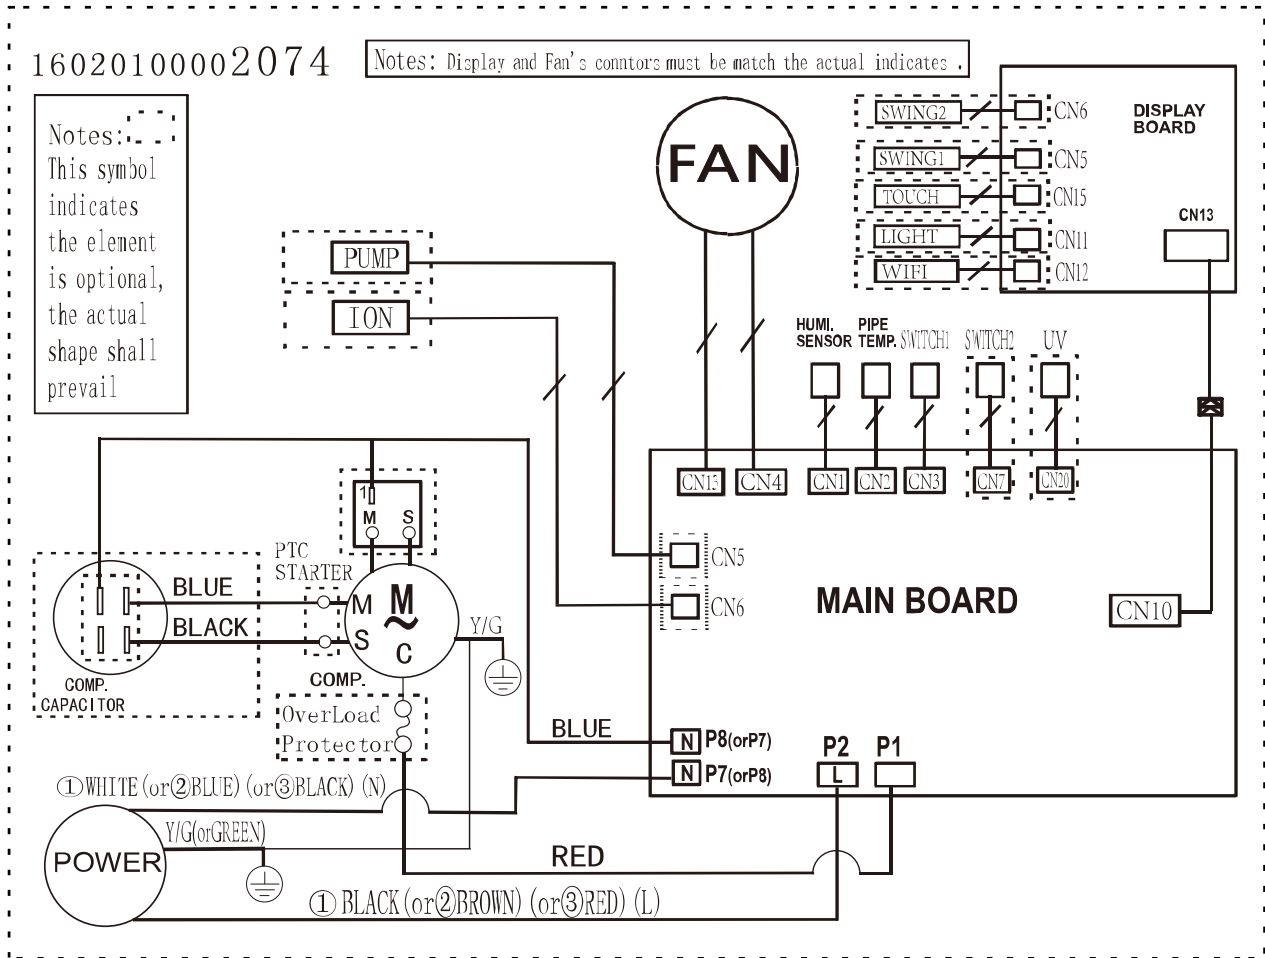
16020100002074

Notes: Display and Fan's conntors must be match the actual indicates .

Notes: This symbol indicates the element is optional, the actual shape shall prevail

FAN

SWING2
CN6
DISPLAY BOARD
SWING1
CN5
TOUCH
CN15
LIGHT
CN11
WIFI
CN12
CN13

PUMP
ION

HUMI. SENSOR
PIPE TEMP.
SWITCH1
SWITCH2
UV

CN13
CN4
CN1
CN2
CN3
CN7
CN20

1
M
S

PTC STARTER
BLUE
BLACK
M
S
M
C
Y/G
COMP.
COMP. CAPACITOR

CN5
CN6
MAIN BOARD
CN10

OverLoad Protector

BLUE
N
P8(orP7)
N
P7(orP8)
P2
L
P1

①WHITE(or②BLUE)(or③BLACK)(N)

POWER
Y/G(orGREEN)
RED
①BLACK(or②BROWN)(or③RED)(L)